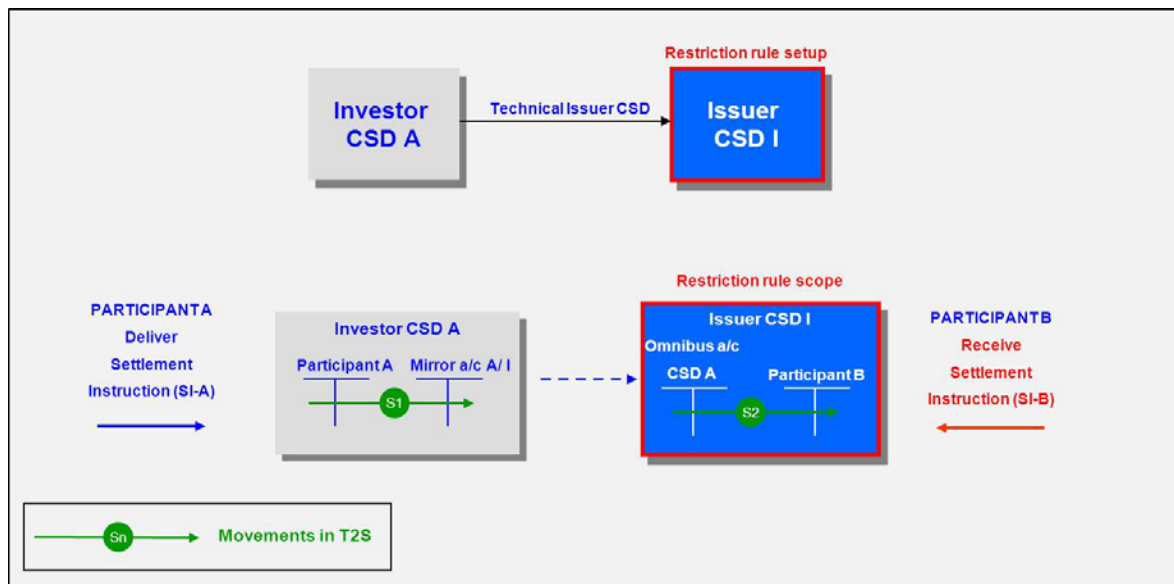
Restriction rule setup

Investor CSD A

Technical Issuer CSD

Issuer CSD I

Restriction rule scope

PARTICIPANTA
Deliver
Settlement
Instruction (SI-A)

Investor CSD A

Participant A

Mirror a/c A/ I

S1

Issuer CSD I

Omnibus a/c

CSD A

Participant B

S2

PARTICIPANTB
Receive
Settlement
Instruction (SI-B)

Sn

Movements in T2S